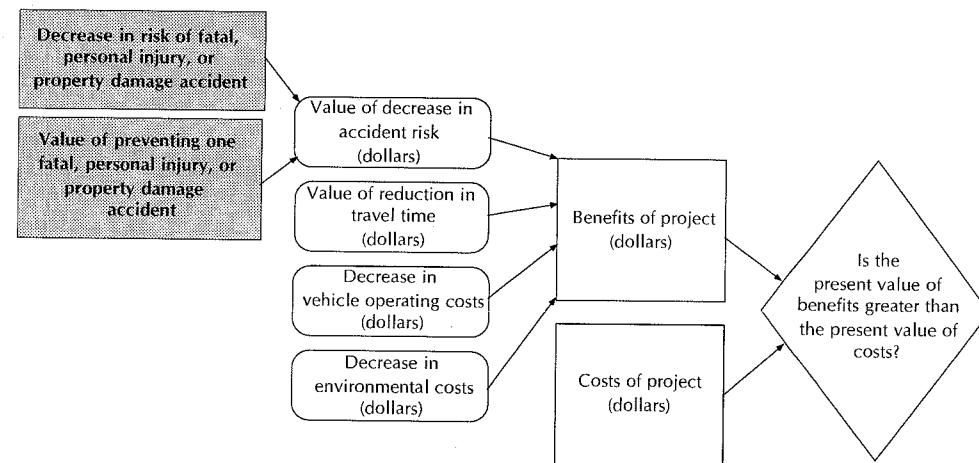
Decrease in risk of fatal, personal injury, or property damage accident

Value of preventing one fatal, personal injury, or property damage accident

Value of decrease in accident risk (dollars)

Value of reduction in travel time (dollars)

Decrease in vehicle operating costs (dollars)

Decrease in environmental costs (dollars)

Benefits of project (dollars)

Costs of project (dollars)

Is the present value of benefits greater than the present value of costs?